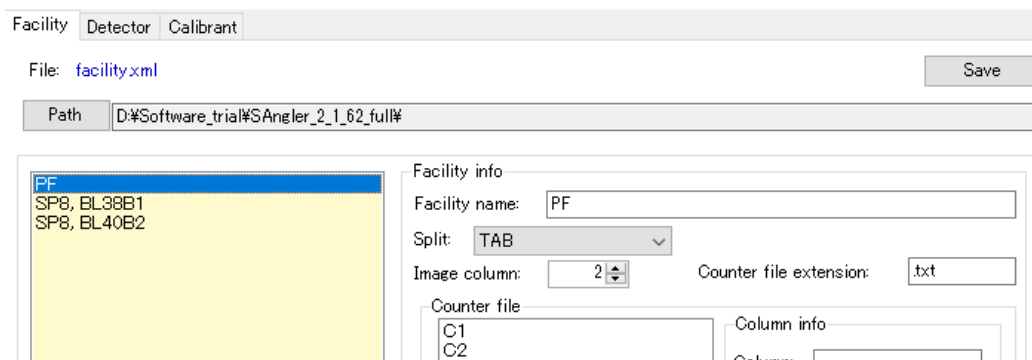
Facility Detector Calibrant

File: facility.xml

Save

Path D:¥Software_trial¥SAngler_2_1_62_full¥

PF
SP8, BL38B1
SP8, BL40B2

Facility info

Facility name: PF

Split: TAB

Image column: 2

Counter file extension: .txt

Counter file

C1
C2

Column info

Column: